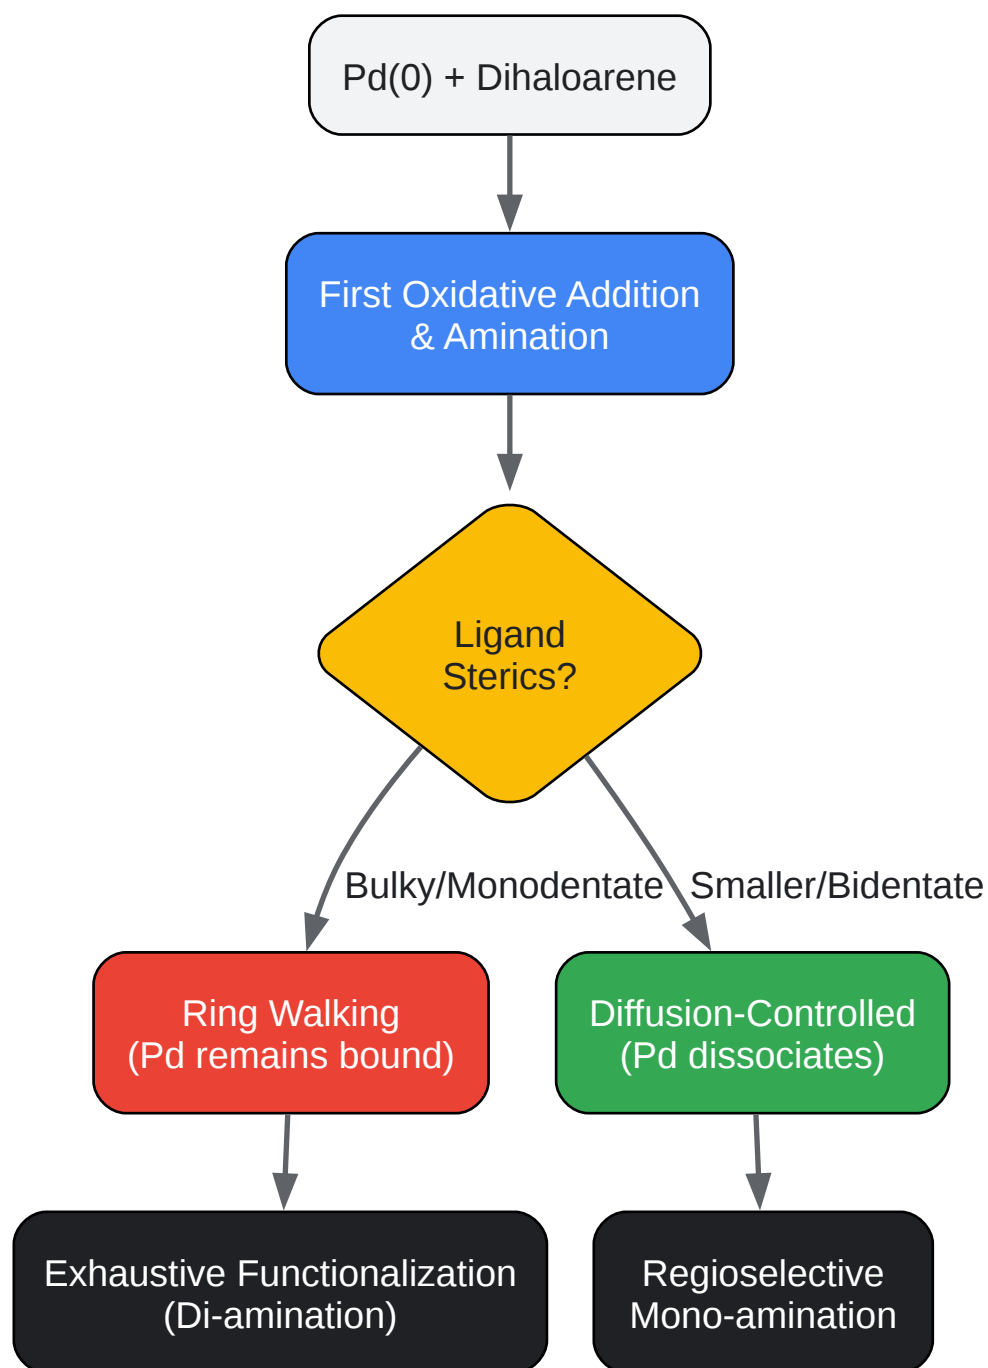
Pd(0) + Dihaloarene

First Oxidative Addition & Amination

Ligand Sterics?

Bulky/Monodentate

Smaller/Bidentate

Ring Walking (Pd remains bound)

Diffusion-Controlled (Pd dissociates)

Exhaustive Functionalization (Di-amination)

Regioselective Mono-amination